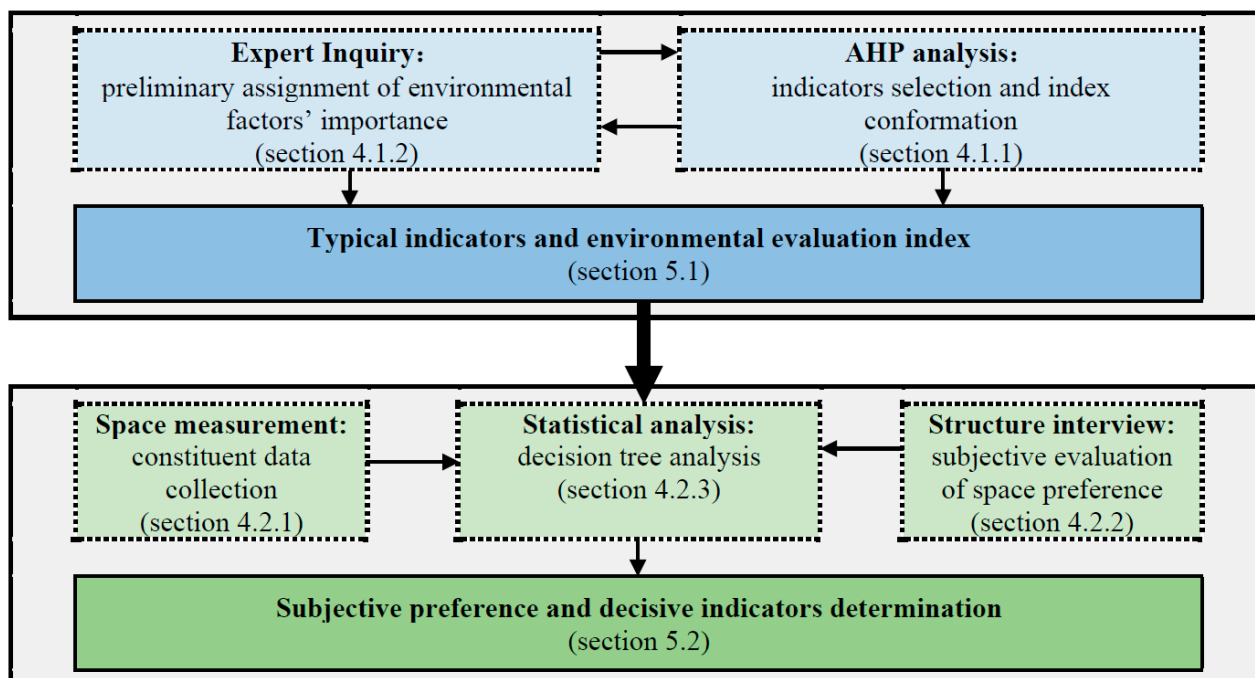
Expert Inquiry:
preliminary assignment of environmental factors' importance
(section 4.1.2)

AHP analysis:
indicators selection and index conformation
(section 4.1.1)

Typical indicators and environmental evaluation index
(section 5.1)

Space measurement:
constituent data collection
(section 4.2.1)

Statistical analysis:
decision tree analysis
(section 4.2.3)

Structure interview:
subjective evaluation of space preference
(section 4.2.2)

Subjective preference and decisive indicators determination
(section 5.2)